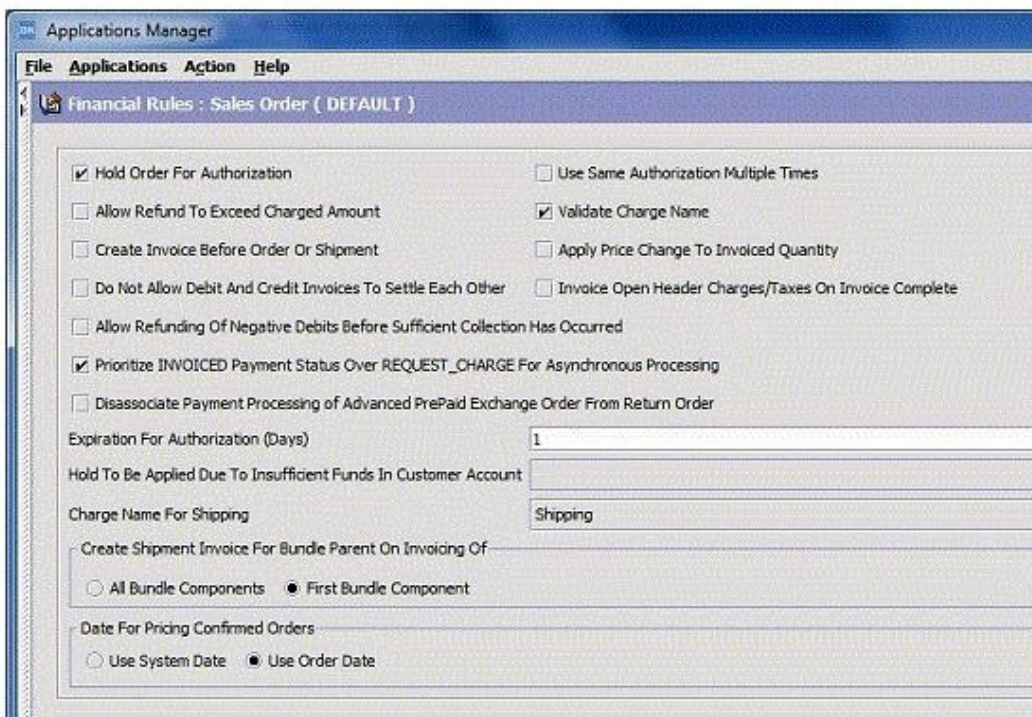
Applications Manager

File Applications Action Help

Financial Rules : Sales Order ( DEFAULT )

Hold Order For Authorization

Use Same Authorization Multiple Times

Allow Refund To Exceed Charged Amount

Validate Charge Name

Create Invoice Before Order Or Shipment

Apply Price Change To Invoiced Quantity

Do Not Allow Debit And Credit Invoices To Settle Each Other

Invoice Open Header Charges/Taxes On Invoice Complete

Allow Refunding Of Negative Debits Before Sufficient Collection Has Occurred

Prioritize INVOICED Payment Status Over REQUEST_CHARGE For Asynchronous Processing

Disassociate Payment Processing of Advanced PrePaid Exchange Order From Return Order

Expiration For Authorization (Days) 1

Hold To Be Applied Due To Insufficient Funds In Customer Account

Charge Name For Shipping Shipping

Create Shipment Invoice For Bundle Parent On Invoicing Of

All Bundle Components First Bundle Component

Date For Pricing Confirmed Orders

Use System Date Use Order Date